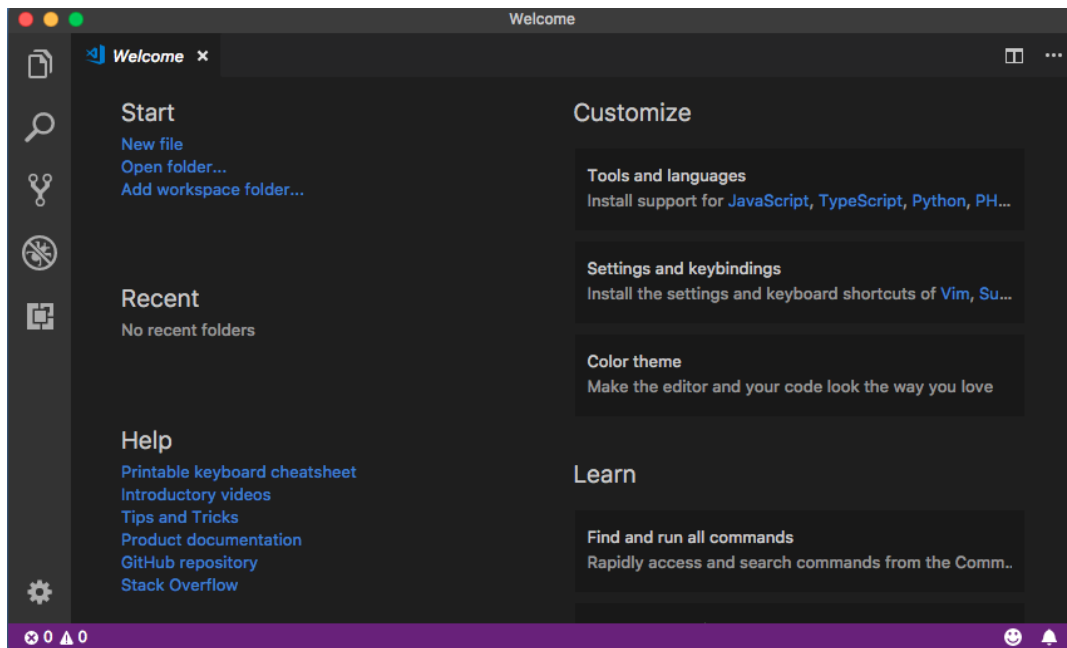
Welcome

Welcome ×

Start
New file
Open folder...
Add workspace folder...

Recent
No recent folders

Help
Printable keyboard cheatsheet
Introductory videos
Tips and Tricks
Product documentation
GitHub repository
Stack Overflow

Customize

Tools and languages
Install support for JavaScript, TypeScript, Python, PH...

Settings and keybindings
Install the settings and keyboard shortcuts of Vim, Su...

Color theme
Make the editor and your code look the way you love

Learn

Find and run all commands
Rapidly access and search commands from the Comm...

0 0